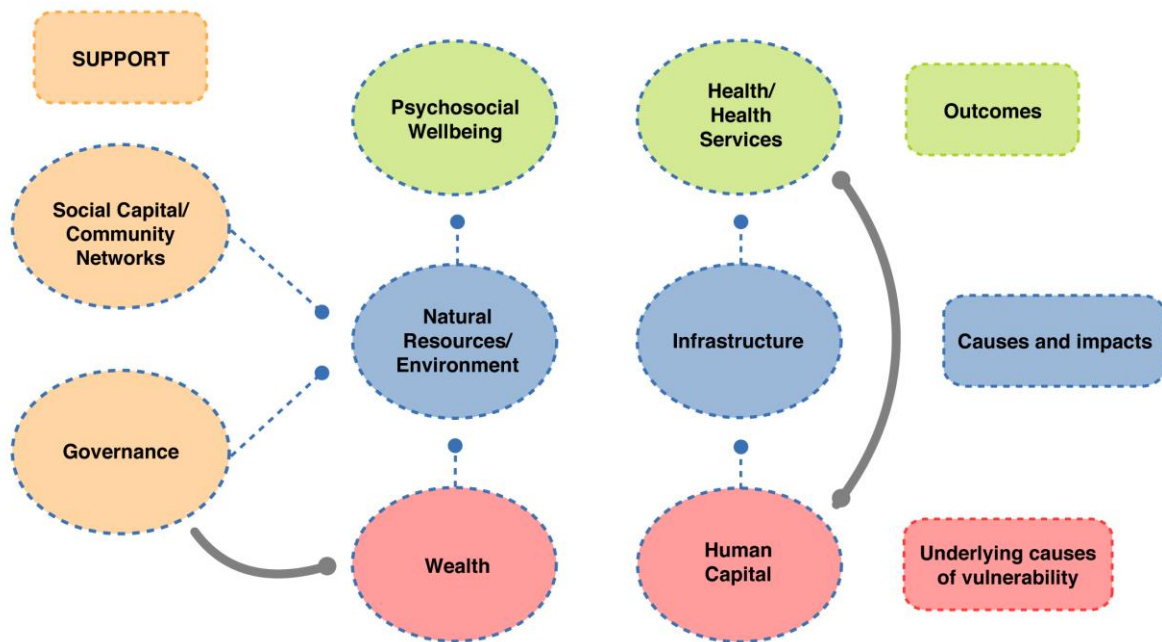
SUPPORT

Psychosocial Wellbeing

Health/ Health Services

Outcomes

Social Capital/ Community Networks

Natural Resources/ Environment

Infrastructure

Causes and impacts

Governance

Wealth

Human Capital

Underlying causes of vulnerability